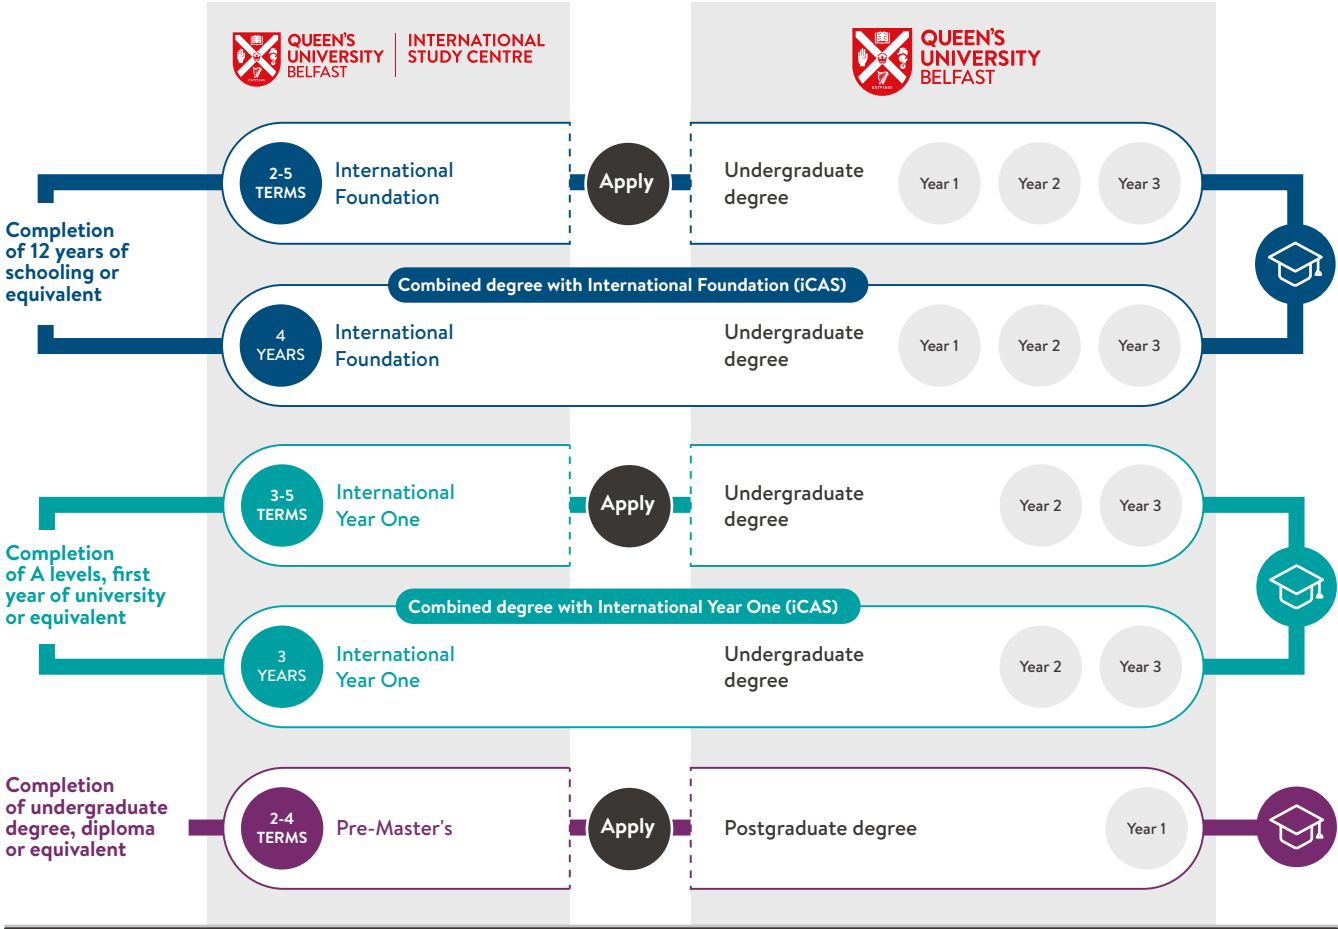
QUEEN'S UNIVERSITY BELFAST | INTERNATIONAL STUDY CENTRE

QUEEN'S UNIVERSITY BELFAST

Completion of 12 years of schooling or equivalent

2-5 TERMS International Foundation

Apply

Undergraduate degree Year 1 Year 2 Year 3

Combined degree with International Foundation (iCAS)

4 YEARS International Foundation

Undergraduate degree Year 1 Year 2 Year 3

Completion of A levels, first year of university or equivalent

3-5 TERMS International Year One

Apply

Undergraduate degree Year 2 Year 3

Combined degree with International Year One (iCAS)

3 YEARS International Year One

Undergraduate degree Year 2 Year 3

Completion of undergraduate degree, diploma or equivalent

2-4 TERMS Pre-Master's

Apply

Postgraduate degree Year 1